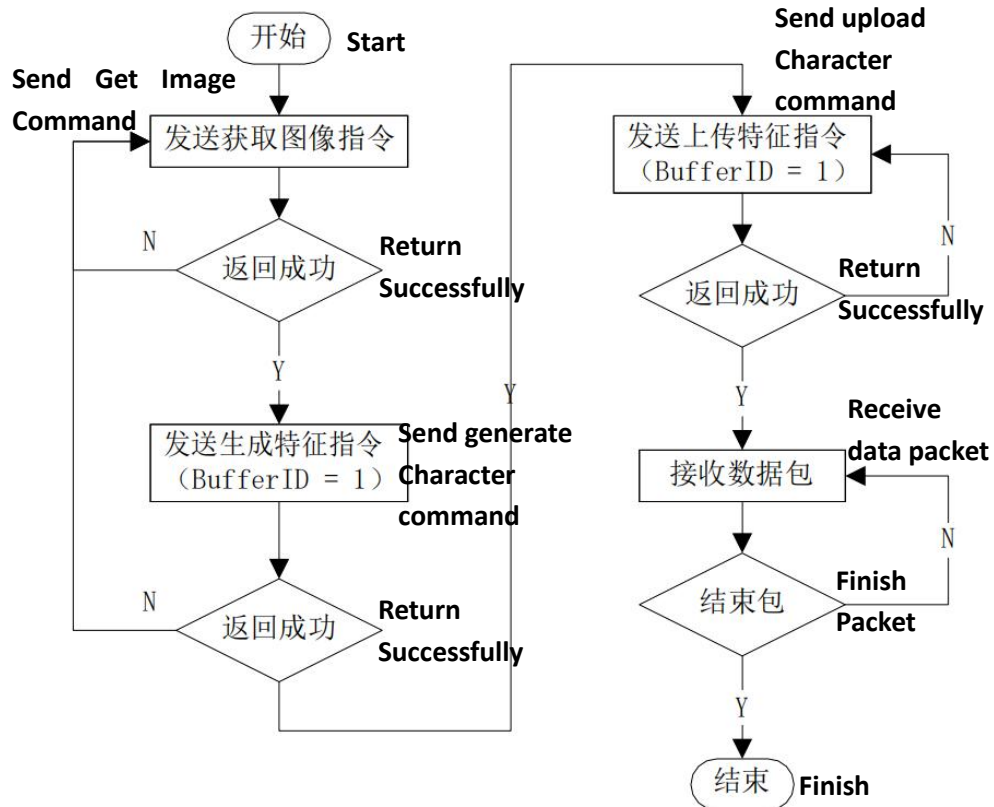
开始 Start

Send Get Image Command

发送获取图像指令

N

返回成功 Return Successfully

Y

发送生成特征指令 (BufferID = 1) Send generate Character command

N

返回成功 Return Successfully

Y

Send upload Character command

发送上传特征指令 (BufferID = 1)

N

返回成功 Return Successfully

Y

Receive data packet

接收数据包

N

结束包 Finish Packet

Y

结束 Finish